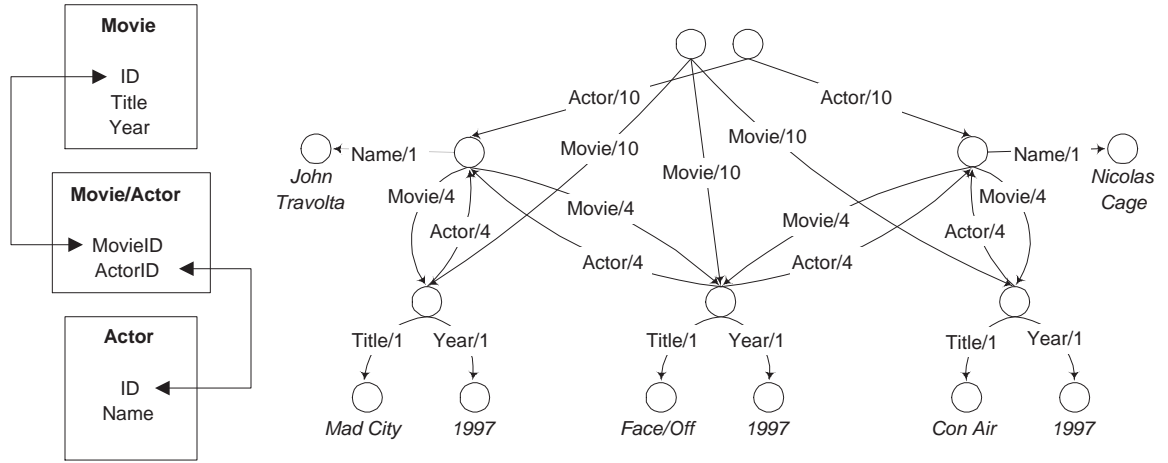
Movie
ID
Title
Year

Movie/Actor
MovieID
ActorID

Actor
ID
Name

Actor/10
Actor/10
Movie/10
Movie/10
Movie/10
Name/1
John Travolta
Name/1
Nicolas Cage
Movie/4
Actor/4
Movie/4
Actor/4
Movie/4
Actor/4
Actor/4
Movie/4
Title/1
Year/1
Title/1
Year/1
Title/1
Year/1
Mad City
1997
Face/Off
1997
Con Air
1997